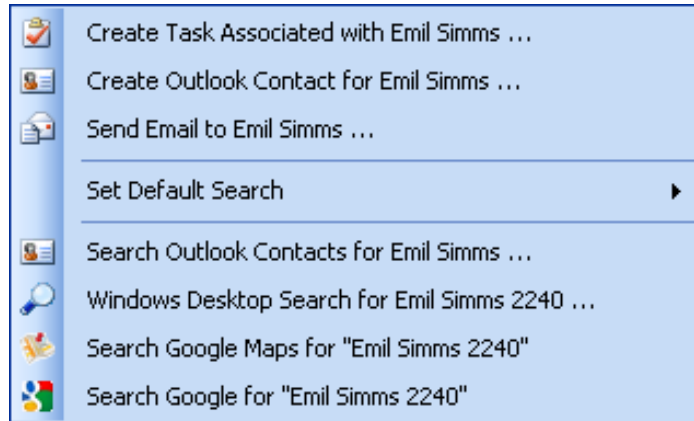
Create Task Associated with Emil Simms ...
Create Outlook Contact for Emil Simms ...
Send Email to Emil Simms ...

Set Default Search

Search Outlook Contacts for Emil Simms ...
Windows Desktop Search for Emil Simms 2240 ...
Search Google Maps for "Emil Simms 2240"
Search Google for "Emil Simms 2240"